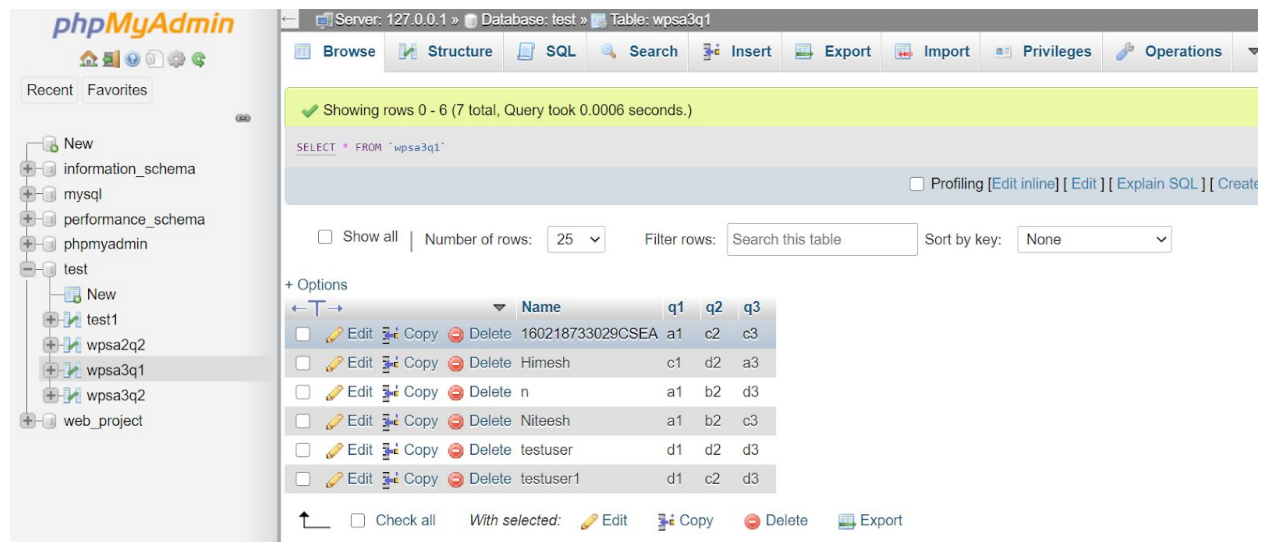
phpMyAdmin

Recent Favorites

New
information_schema
mysql
performance_schema
phpmyadmin
test
New
test1
wpsa2q2
wpsa3q1
wpsa3q2
web_project

Server: 127.0.0.1 » Database: test » Table: wpsa3q1

Browse Structure SQL Search Insert Export Import Privileges Operations

Showing rows 0 - 6 (7 total, Query took 0.0006 seconds.)

SELECT * FROM `wpsa3q1`

Profiling [Edit inline] [ Edit ] [ Explain SQL ] [ Create

Show all | Number of rows: 25 Filter rows: Search this table Sort by key: None

+ Options

| | Name | q1 | q2 | q3 |
|---|---|---|---|---|
| Edit Copy Delete | 160218733029CSEA | a1 | c2 | c3 |
| Edit Copy Delete | Himesh | c1 | d2 | a3 |
| Edit Copy Delete | n | a1 | b2 | d3 |
| Edit Copy Delete | Niteesh | a1 | b2 | c3 |
| Edit Copy Delete | testuser | d1 | d2 | d3 |
| Edit Copy Delete | testuser1 | d1 | c2 | d3 |

Check all With selected: Edit Copy Delete Export